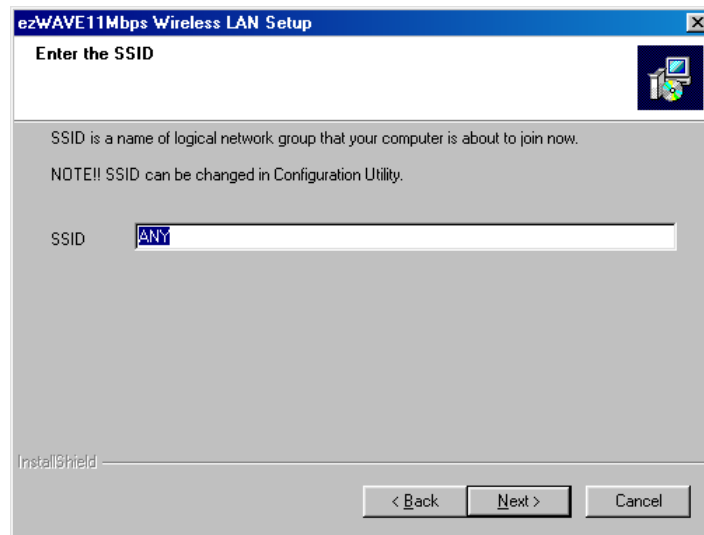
ezWAVE11Mbps Wireless LAN Setup

Enter the SSID

SSID is a name of logical network group that your computer is about to join now.

NOTE!! SSID can be changed in Configuration Utility.

SSID ANY

InstallShield

< Back Next > Cancel